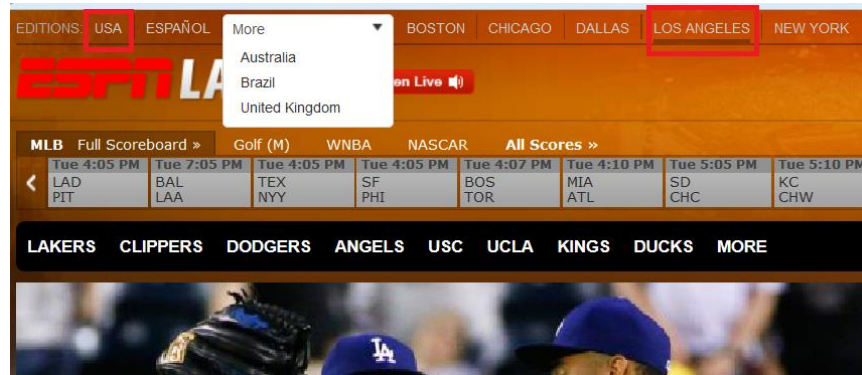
EDITIONS: USA ESPAÑOL More Australia Brazil United Kingdom BOSTON CHICAGO DALLAS LOS ANGELES NEW YORK

ESPN LA

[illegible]en Live

MLB Full Scoreboard » Golf (M) WNBA NASCAR All Scores »

| Tue 4:05 PM | Tue 7:05 PM | Tue 4:05 PM | Tue 4:05 PM | Tue 4:07 PM | Tue 4:10 PM | Tue 5:05 PM | Tue 5:10 PM |
|---|---|---|---|---|---|---|---|
| LAD | BAL | TEX | SF | BOS | MIA | SD | KC |
| PIT | LAA | NYY | PHI | TOR | ATL | CHC | CHW |

LAKERS CLIPPERS DODGERS ANGELS USC UCLA KINGS DUCKS MORE

LA